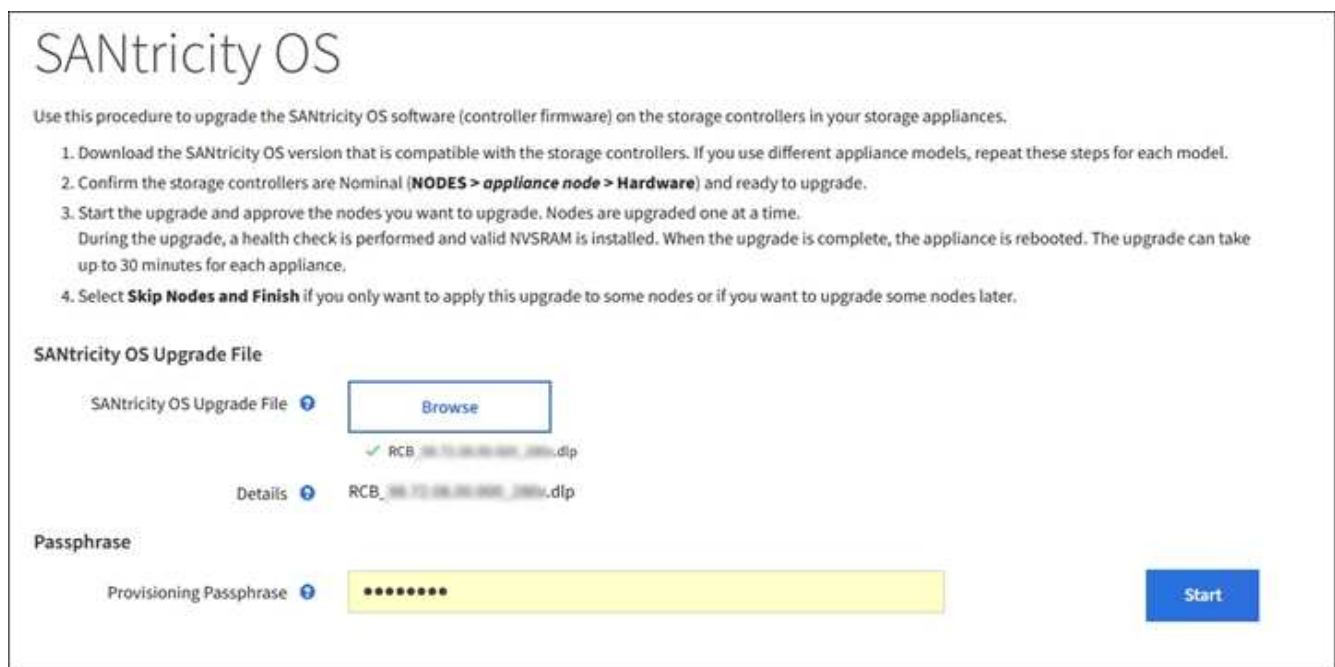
SANtricity OS

Use this procedure to upgrade the SANtricity OS software (controller firmware) on the storage controllers in your storage appliances.

1. Download the SANtricity OS version that is compatible with the storage controllers. If you use different appliance models, repeat these steps for each model.
2. Confirm the storage controllers are Nominal (**NODES > *appliance node* > Hardware**) and ready to upgrade.
3. Start the upgrade and approve the nodes you want to upgrade. Nodes are upgraded one at a time.
During the upgrade, a health check is performed and valid NVSRAM is installed. When the upgrade is complete, the appliance is rebooted. The upgrade can take up to 30 minutes for each appliance.
4. Select **Skip Nodes and Finish** if you only want to apply this upgrade to some nodes or if you want to upgrade some nodes later.

SANtricity OS Upgrade File

SANtricity OS Upgrade File

Browse

✓ RCB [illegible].dlp

Details RCB_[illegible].dlp

Passphrase

Provisioning Passphrase

•••••••••

Start